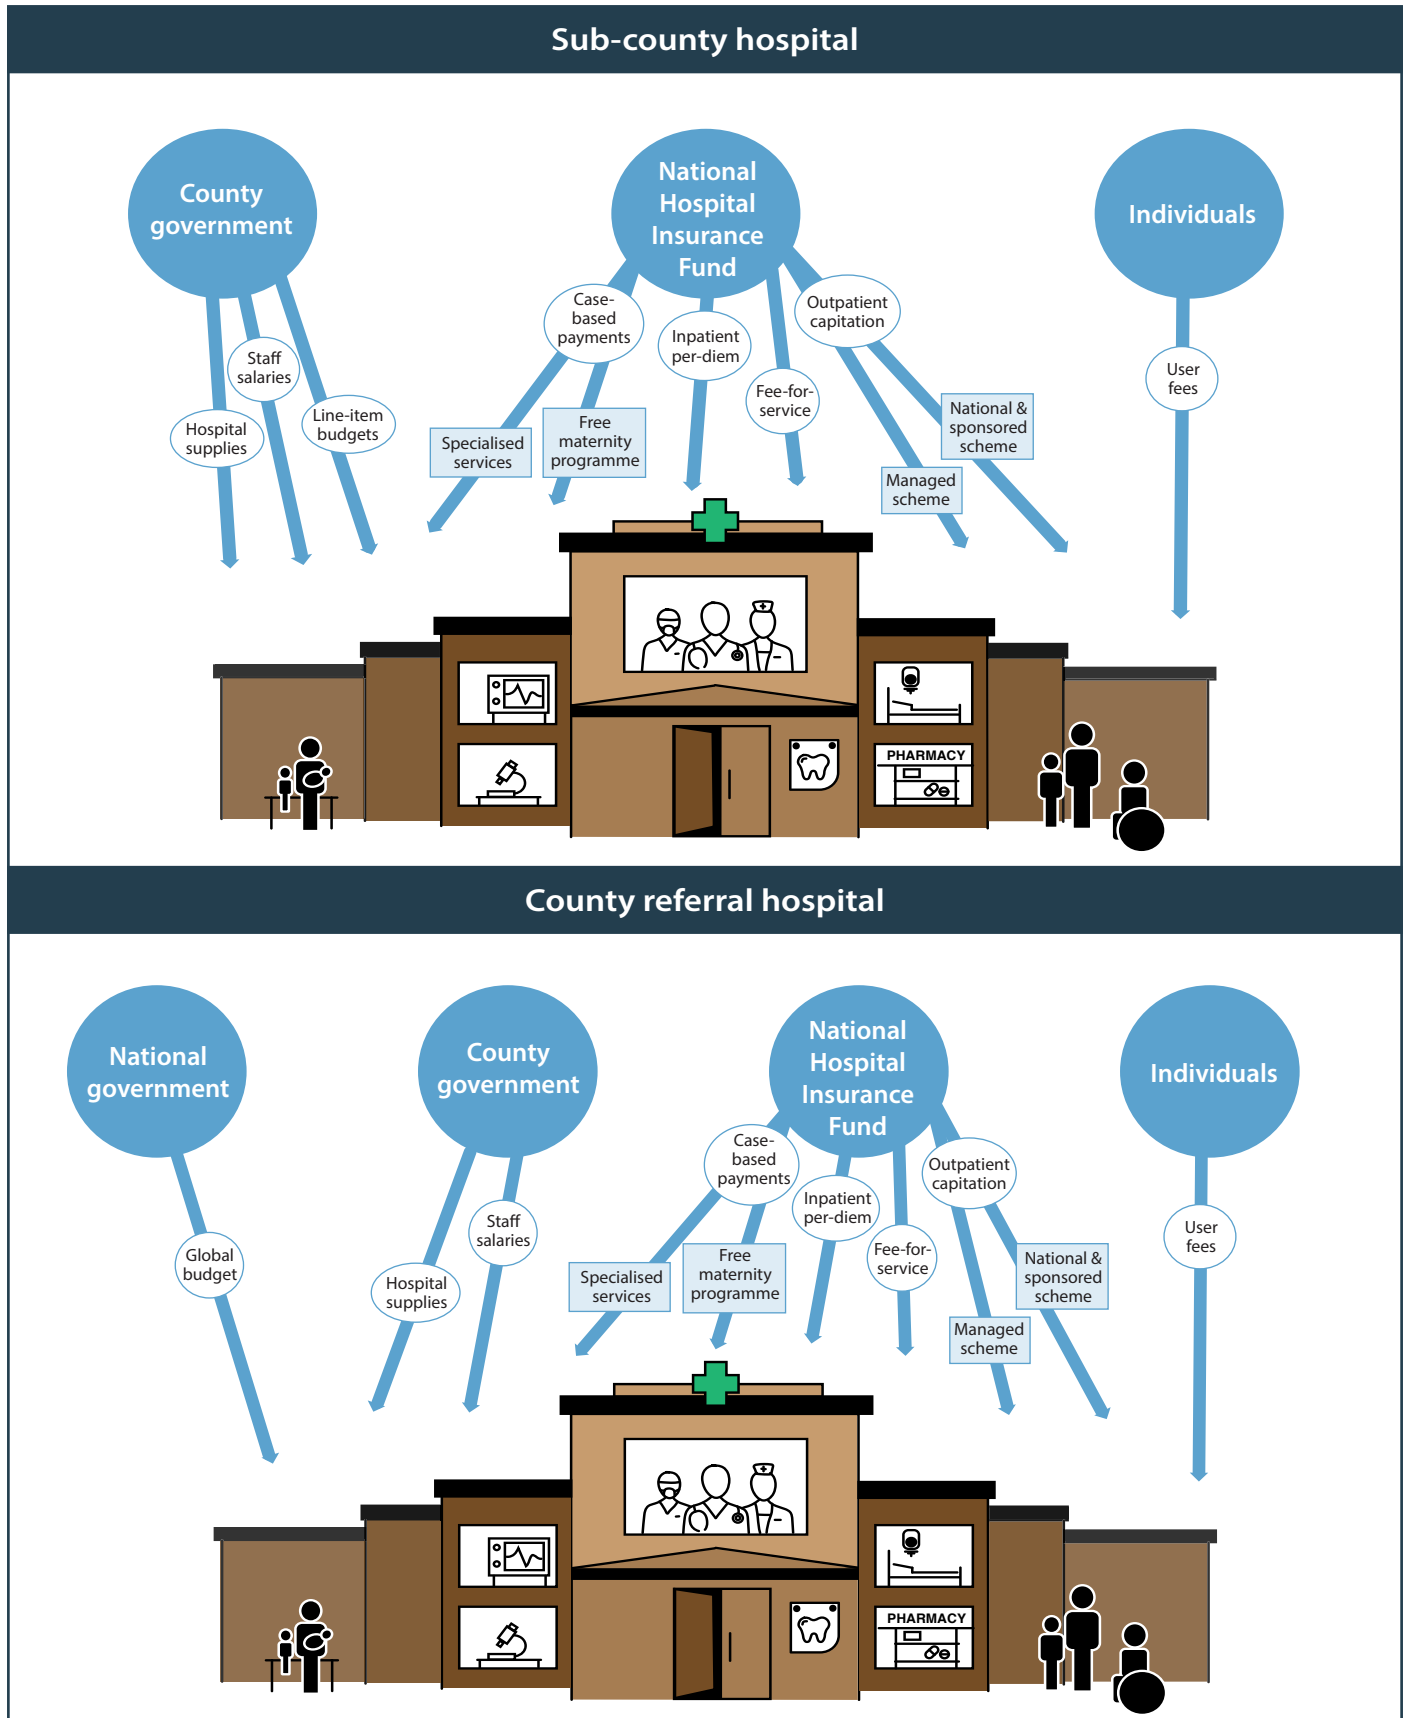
Sub-county hospital

County government

National Hospital Insurance Fund

Individuals

Staff salaries

Hospital supplies

Line-item budgets

Case-based payments

Specialised services

Free maternity programme

Inpatient per-diem

Fee-for-service

Outpatient capitation

National & sponsored scheme

Managed scheme

User fees

PHARMACY

County referral hospital

National government

County government

National Hospital Insurance Fund

Individuals

Global budget

Hospital supplies

Staff salaries

Case-based payments

Specialised services

Free maternity programme

Inpatient per-diem

Fee-for-service

Outpatient capitation

National & sponsored scheme

Managed scheme

User fees

PHARMACY